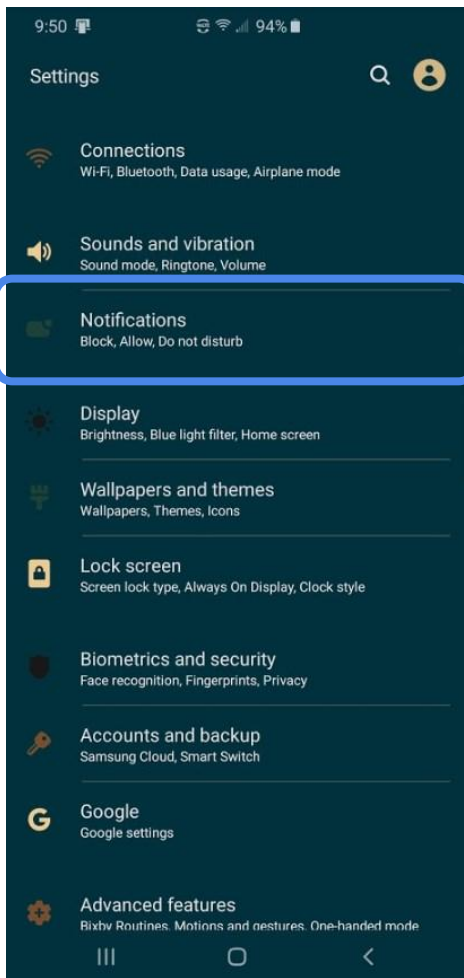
9:50 94%

Settings

Connections
Wi-Fi, Bluetooth, Data usage, Airplane mode

Sounds and vibration
Sound mode, Ringtone, Volume

Notifications
Block, Allow, Do not disturb

Display
Brightness, Blue light filter, Home screen

Wallpapers and themes
Wallpapers, Themes, Icons

Lock screen
Screen lock type, Always On Display, Clock style

Biometrics and security
Face recognition, Fingerprints, Privacy

Accounts and backup
Samsung Cloud, Smart Switch

G Google
Google settings

Advanced features
Bixby Routines, Motions and gestures, One-handed mode